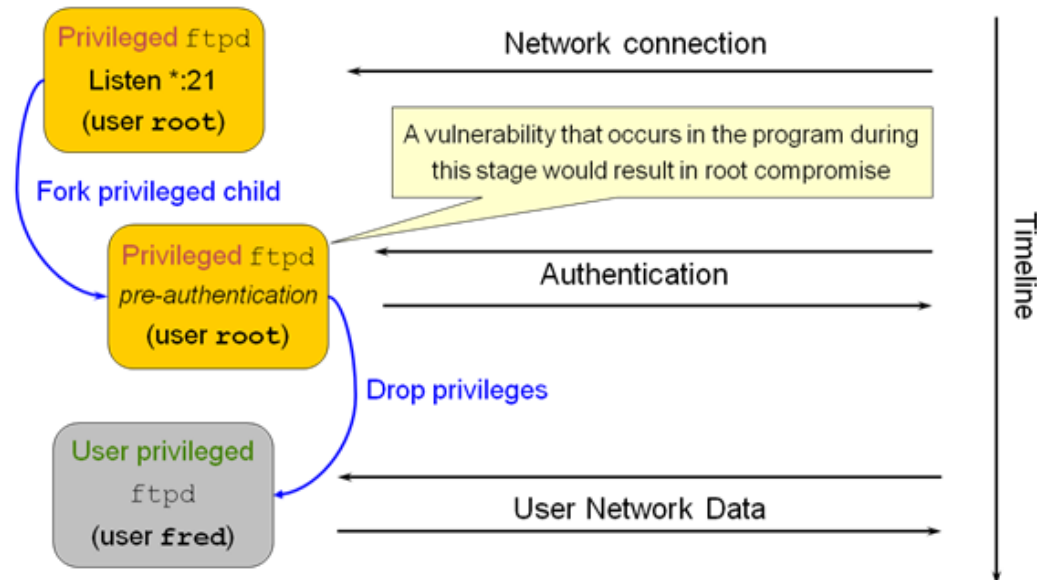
Privileged ftpd
Listen *:21
(user root)

Network connection

A vulnerability that occurs in the program during this stage would result in root compromise

Fork privileged child

Privileged ftpd
*pre-authentication*
(user root)

Authentication

Timeline

Drop privileges

User privileged
ftpd
(user fred)

User Network Data